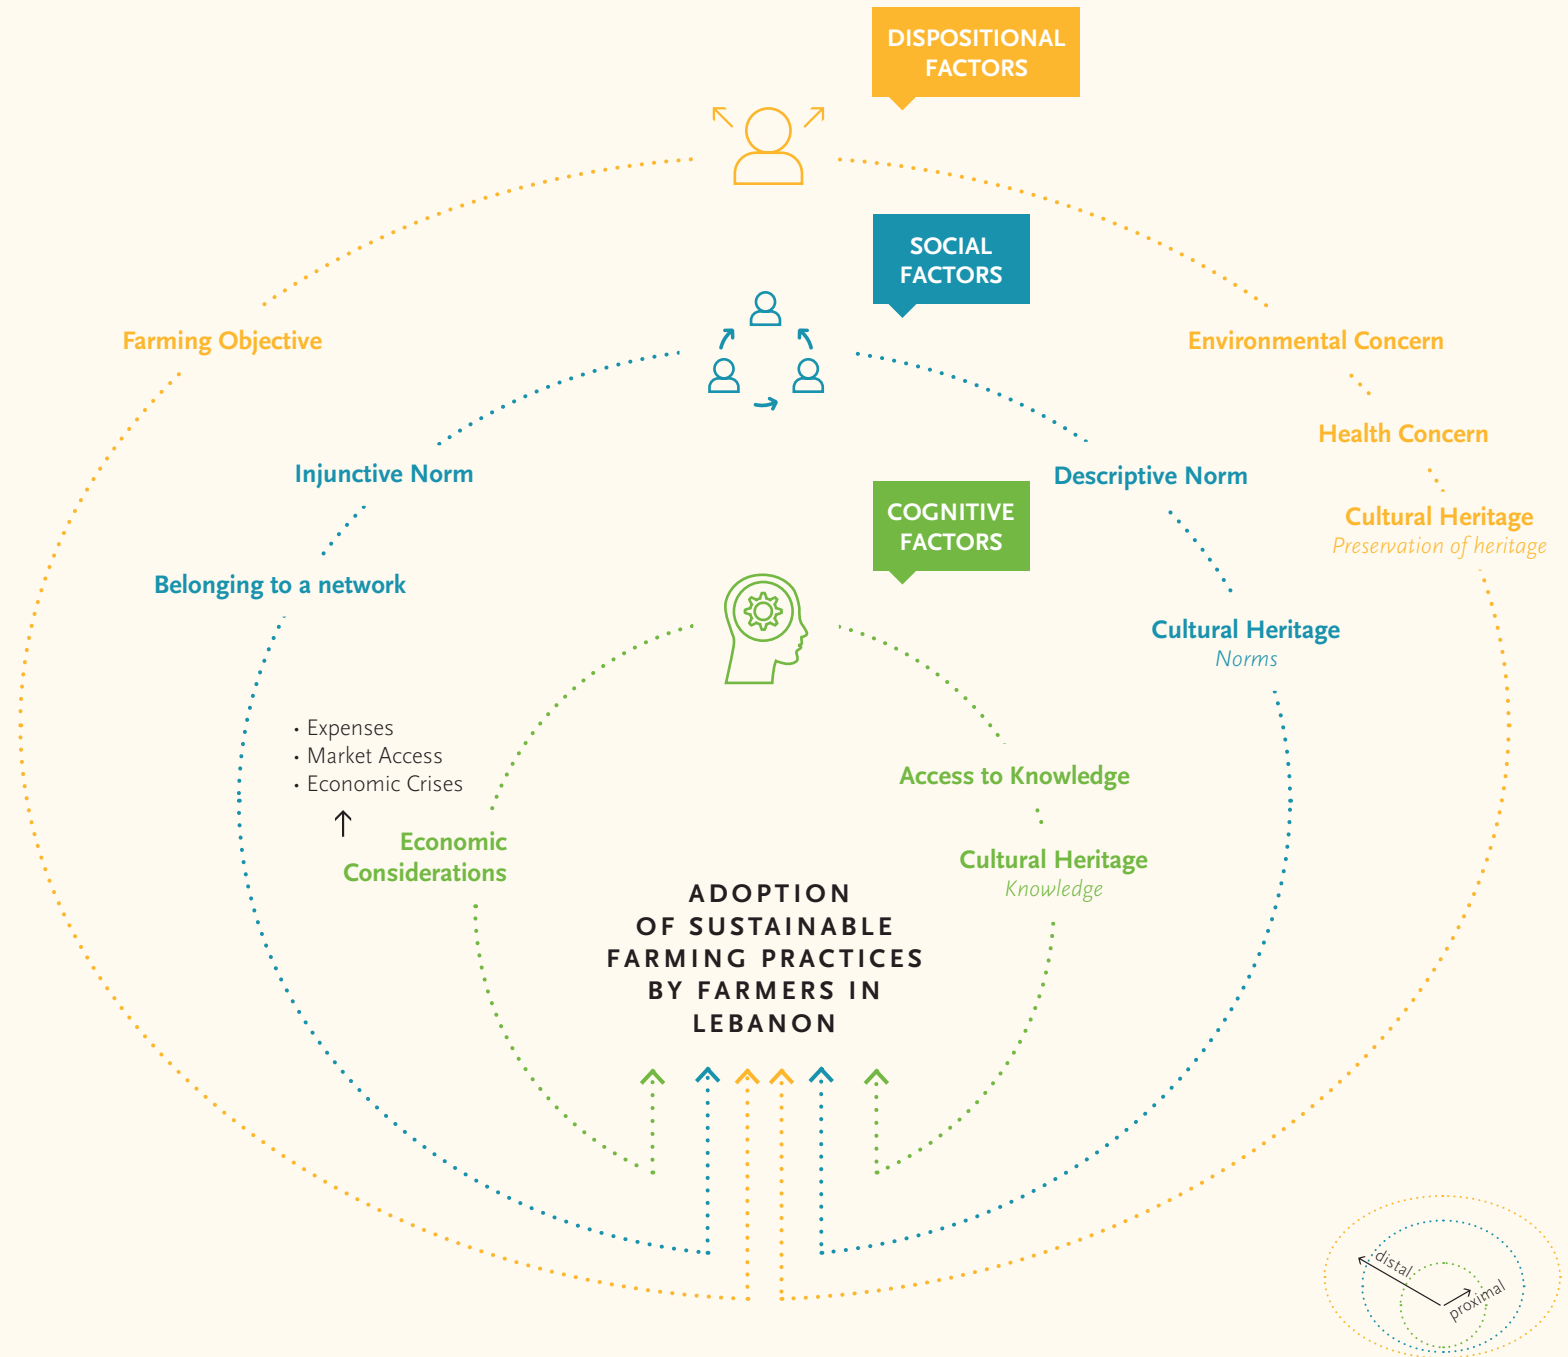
DISPOSITIONAL FACTORS

SOCIAL FACTORS

Farming Objective

Environmental Concern

Health Concern

Injunctive Norm

Descriptive Norm

COGNITIVE FACTORS

Cultural Heritage
Preservation of heritage

Belonging to a network

Cultural Heritage
Norms

• Expenses
• Market Access
• Economic Crises

↑

Access to Knowledge

Economic Considerations

Cultural Heritage
Knowledge

ADOPTION OF SUSTAINABLE FARMING PRACTICES BY FARMERS IN LEBANON

distal

proximal